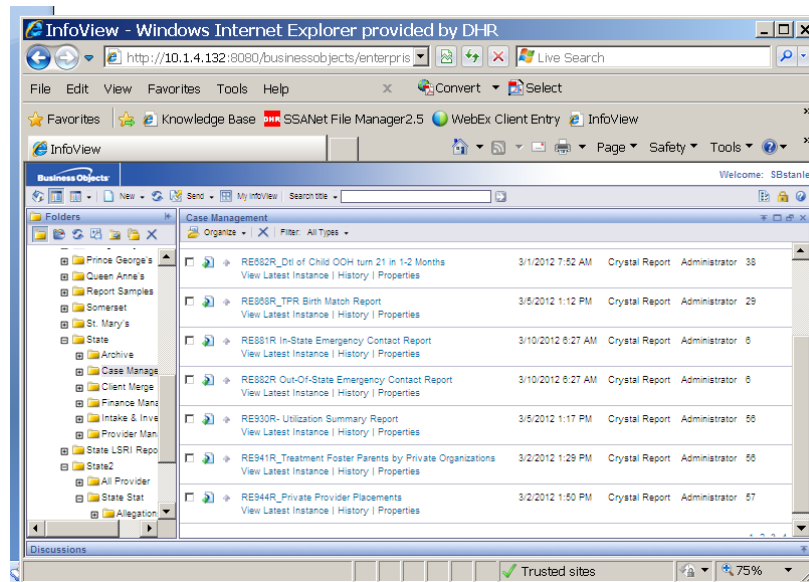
InfoView - Windows Internet Explorer provided by DHR

http://10.1.4.132:8080/businessobjects/enterpris

Live Search

File Edit View Favorites Tools Help

Convert Select

Favorites Knowledge Base SSANet File Manager2.5 WebEx Client Entry InfoView

InfoView

Page Safety Tools

Business Objects

Welcome: SBstanle

New Send My InfoView Search title

Folders

Prince George's
Queen Anne's
Report Samples
Somerset
St. Mary's
State
Archive
Case Manage
Client Merge
Finance Mana
Intakes & Inve
Provider Man
State LSRI Repo
State2
All Provider
State Stat
Allegation

Case Management

Organize Filter: All Types

| | | | | |
|---|---|---|---|---|
| RE662R_Dtl of Child OOH turn 21 in 1-2 Months<br>View Latest Instance \| History \| Properties | 3/1/2012 7:52 AM | Crystal Report | Administrator | 38 |
| RE868R_TPR Birth Match Report<br>View Latest Instance \| History \| Properties | 3/5/2012 1:12 PM | Crystal Report | Administrator | 29 |
| RE881R In-State Emergency Contact Report<br>View Latest Instance \| History \| Properties | 3/10/2012 6:27 AM | Crystal Report | Administrator | 6 |
| RE882R Out-Of-State Emergency Contact Report<br>View Latest Instance \| History \| Properties | 3/10/2012 6:27 AM | Crystal Report | Administrator | 6 |
| RE930R- Utilization Summary Report<br>View Latest Instance \| History \| Properties | 3/5/2012 1:17 PM | Crystal Report | Administrator | 56 |
| RE941R_Treatment Foster Parents by Private Organizations<br>View Latest Instance \| History \| Properties | 3/2/2012 1:29 PM | Crystal Report | Administrator | 56 |
| RE944R_Private Provider Placements<br>View Latest Instance \| History \| Properties | 3/2/2012 1:50 PM | Crystal Report | Administrator | 57 |

Discussions

Trusted sites 75%